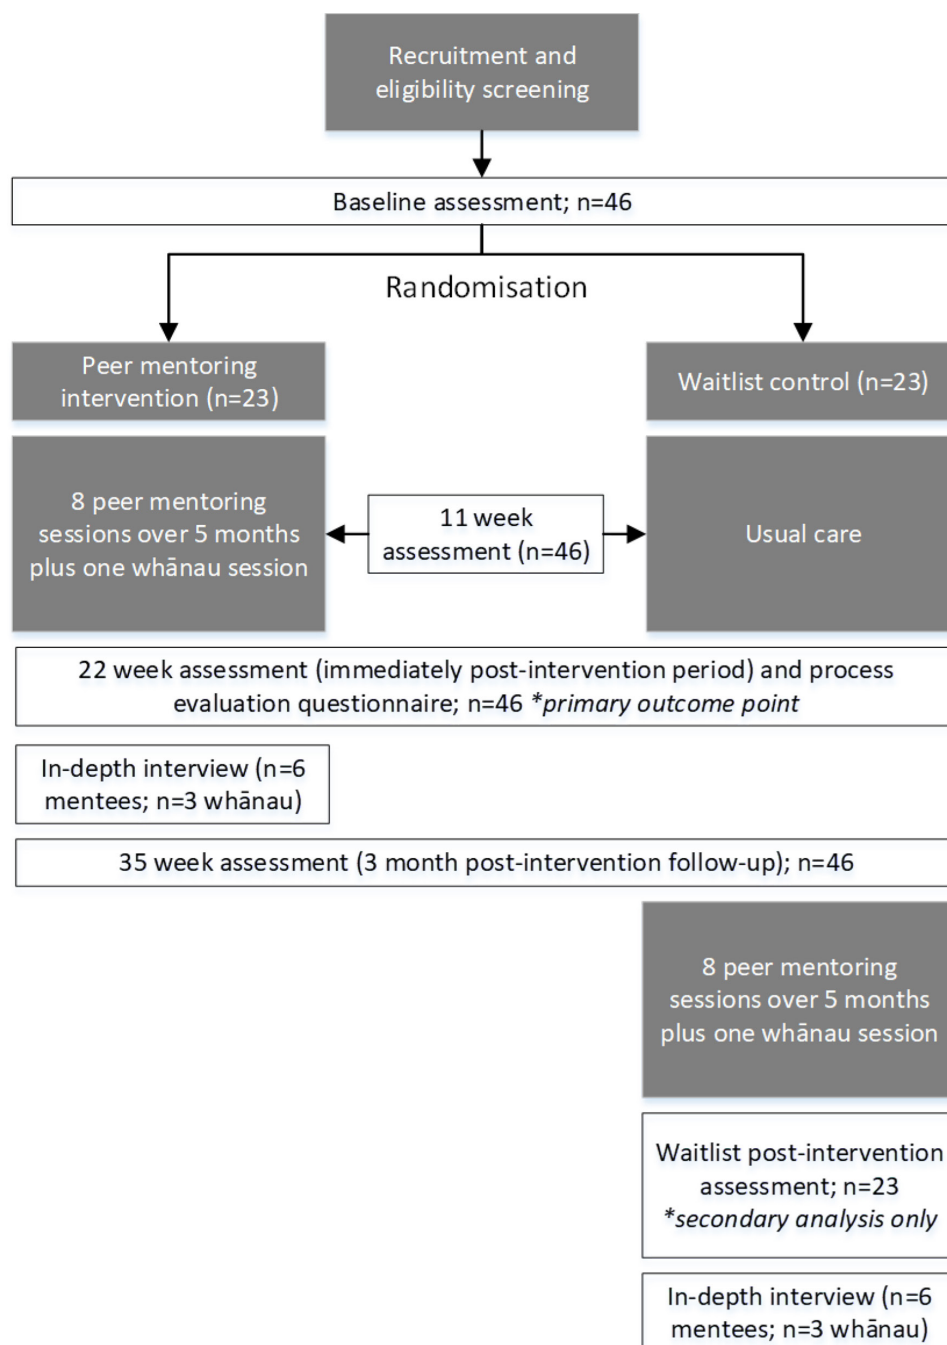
Recruitment and eligibility screening

Baseline assessment; n=46

Randomisation

Peer mentoring intervention (n=23)

Waitlist control (n=23)

8 peer mentoring sessions over 5 months plus one whānau session

11 week assessment (n=46)

Usual care

22 week assessment (immediately post-intervention period) and process evaluation questionnaire; n=46 *primary outcome point

In-depth interview (n=6 mentees; n=3 whānau)

35 week assessment (3 month post-intervention follow-up); n=46

8 peer mentoring sessions over 5 months plus one whānau session

Waitlist post-intervention assessment; n=23 *secondary analysis only

In-depth interview (n=6 mentees; n=3 whānau)